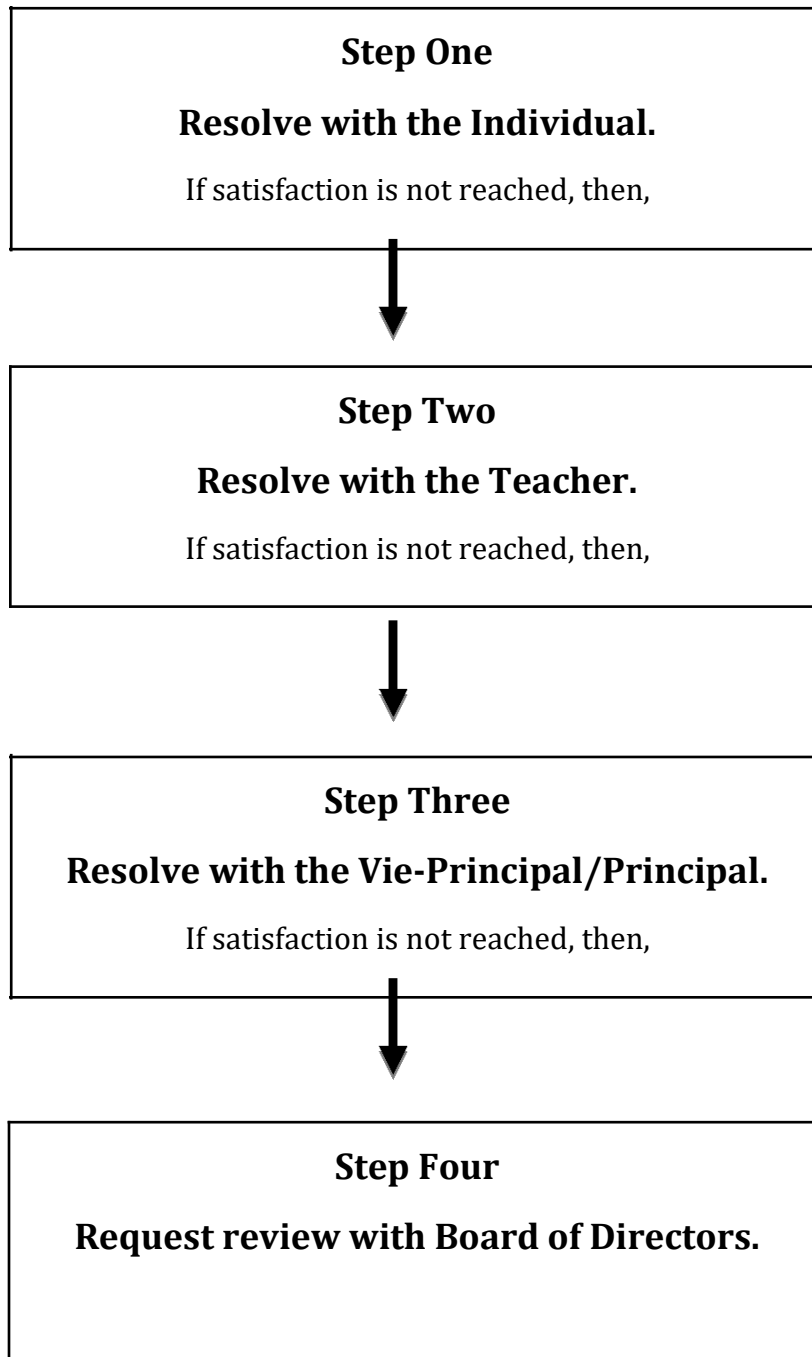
Step One

Resolve with the Individual.

If satisfaction is not reached, then,

Step Two

Resolve with the Teacher.

If satisfaction is not reached, then,

Step Three

Resolve with the Vie-Principal/Principal.

If satisfaction is not reached, then,

Step Four

Request review with Board of Directors.